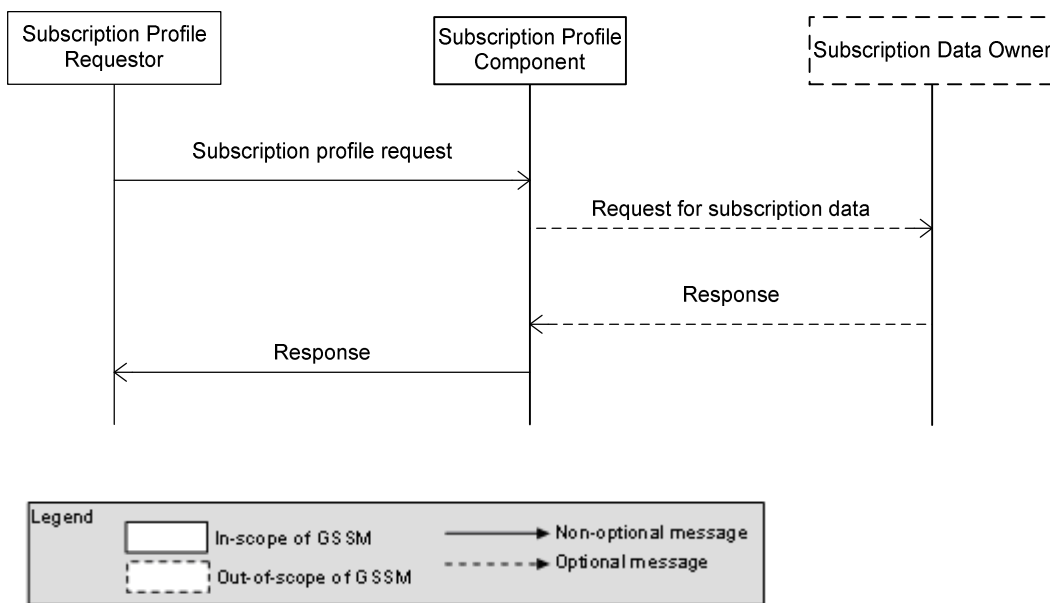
Subscription Profile Requestor

Subscription Profile Component

Subscription Data Owner

Subscription profile request

Request for subscription data

Response

Response

Legend

In-scope of GSSM

Out-of-scope of GSSM

Non-optional message

Optional message